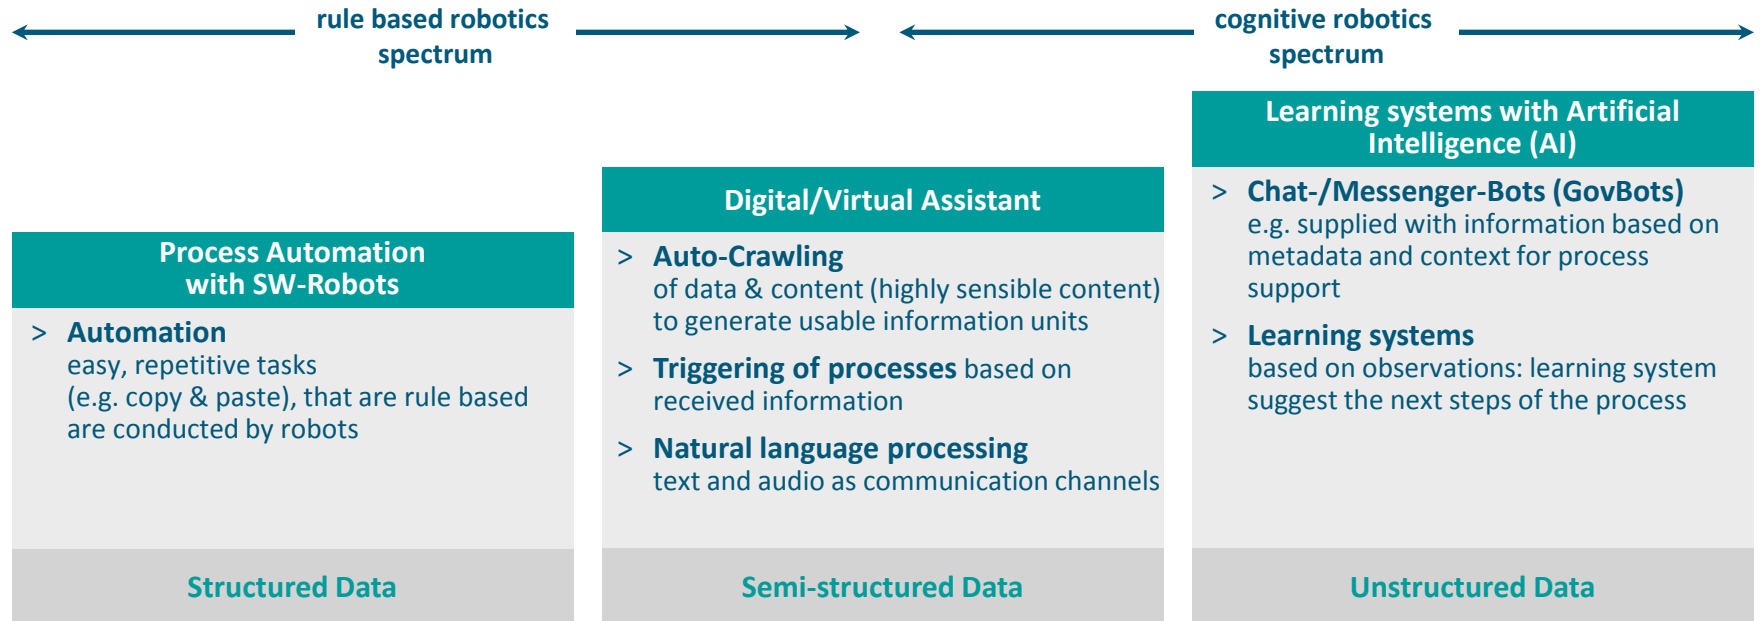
rule based robotics spectrum

cognitive robotics spectrum

Process Automation with SW-Robots

> Automation
easy, repetitive tasks (e.g. copy & paste), that are rule based are conducted by robots

Structured Data

Digital/Virtual Assistant

> Auto-Crawling
of data & content (highly sensible content) to generate usable information units

> Triggering of processes based on received information

> Natural language processing
text and audio as communication channels

Semi-structured Data

Learning systems with Artificial Intelligence (AI)

> Chat-/Messenger-Bots (GovBots)
e.g. supplied with information based on metadata and context for process support

> Learning systems
based on observations: learning system suggest the next steps of the process

Unstructured Data